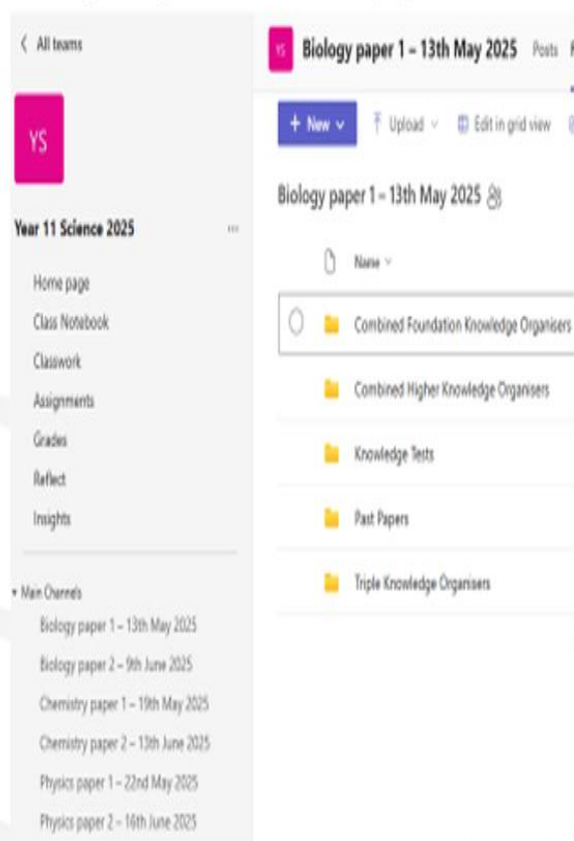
< All teams

YS

Year 11 Science 2025 ···

Home page
Class Notebook
Classwork
Assignments
Grades
Reflect
Insights

Main Channels
Biology paper 1 – 13th May 2025
Biology paper 2 – 9th June 2025
Chemistry paper 1 – 19th May 2025
Chemistry paper 2 – 13th June 2025
Physics paper 1 – 22nd May 2025
Physics paper 2 – 16th June 2025

YS Biology paper 1 – 13th May 2025 Posts

+ New ⌄ Upload ⌄ Edit in grid view

Biology paper 1 – 13th May 2025

Name ⌄

Combined Foundation Knowledge Organisers
Combined Higher Knowledge Organisers
Knowledge Tests
Past Papers
Triple Knowledge Organisers